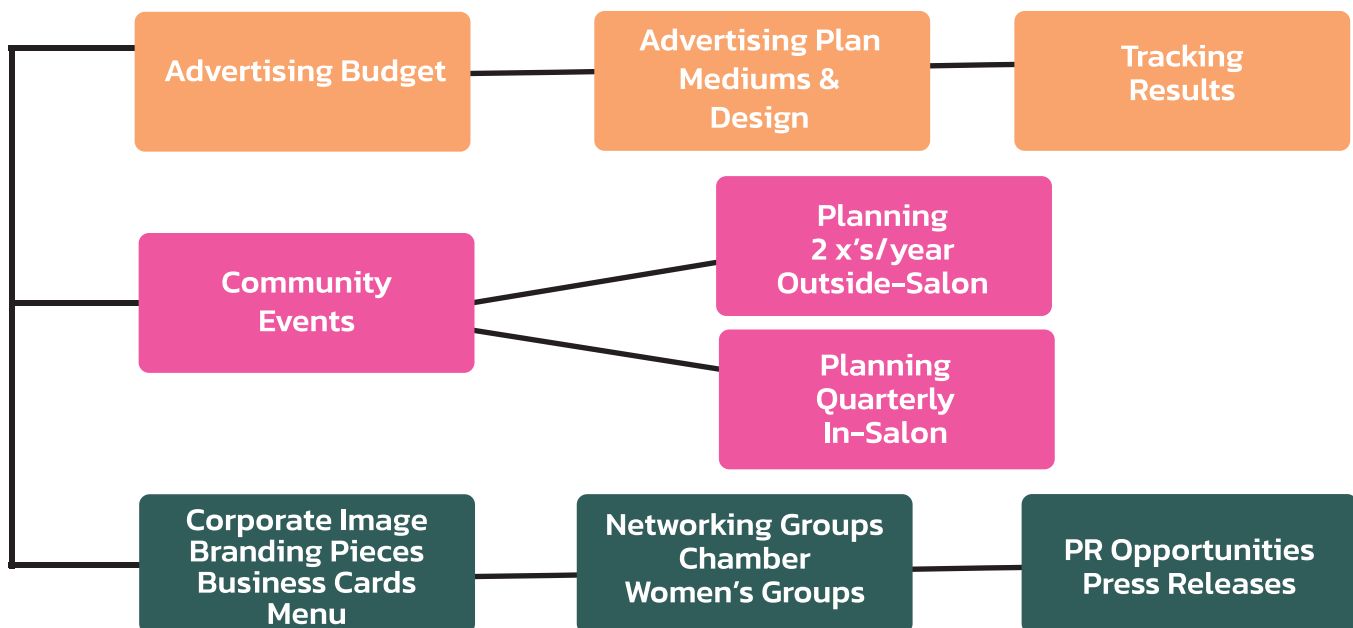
Advertising Budget

Advertising Plan
Mediums &
Design

Tracking
Results

Community
Events

Planning
2 x's/year
Outside-Salon

Planning
Quarterly
In-Salon

Corporate Image
Branding Pieces
Business Cards
Menu

Networking Groups
Chamber
Women's Groups

PR Opportunities
Press Releases